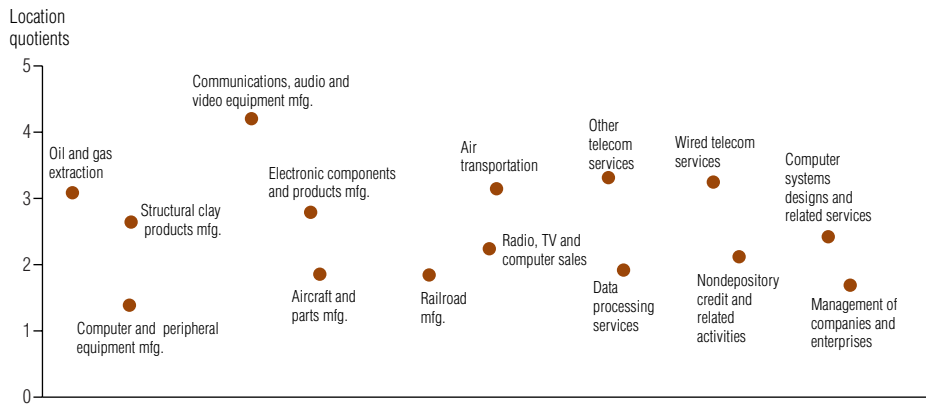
Location quotients

5
4
3
2
1
0

Communications, audio and video equipment mfg.

Oil and gas extraction

Structural clay products mfg.

Computer and peripheral equipment mfg.

Electronic components and products mfg.

Aircraft and parts mfg.

Railroad mfg.

Air transportation

Radio, TV and computer sales

Other telecom services

Data processing services

Wired telecom services

Nondepository credit and related activities

Computer systems designs and related services

Management of companies and enterprises